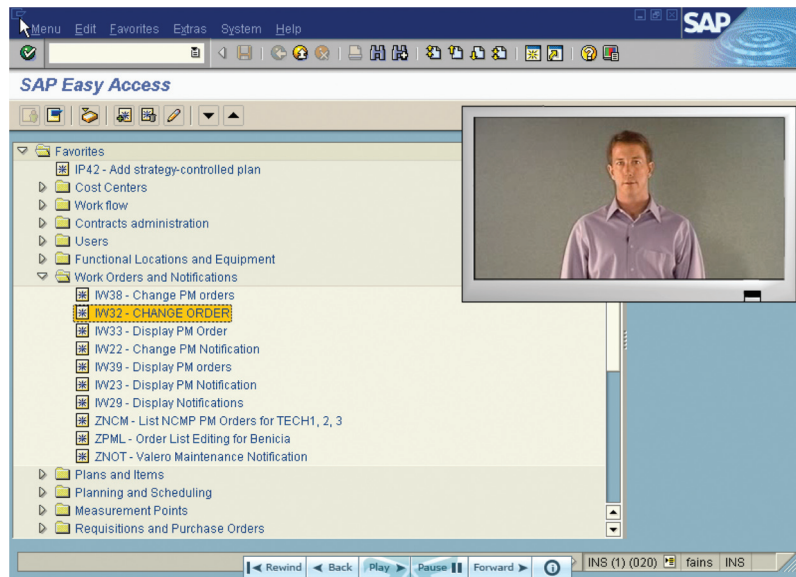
Menu Edit Favorites Extras System Help

SAP

SAP Easy Access

Favorites
IP42 - Add strategy-controlled plan
Cost Centers
Work flow
Contracts administration
Users
Functional Locations and Equipment
Work Orders and Notifications
IW38 - Change PM orders
IW32 - CHANGE ORDER
IW33 - Display PM Order
IW22 - Change PM Notification
IW39 - Display PM orders
IW23 - Display PM Notification
IW29 - Display Notifications
ZNCM - List NCMP PM Orders for TECH1, 2, 3
ZPML - Order List Editing for Benicia
ZNOT - Valero Maintenance Notification
Plans and Items
Planning and Scheduling
Measurement Points
Requisitions and Purchase Orders

Rewind Back Play Pause Forward

INS (1) (020) fains INS